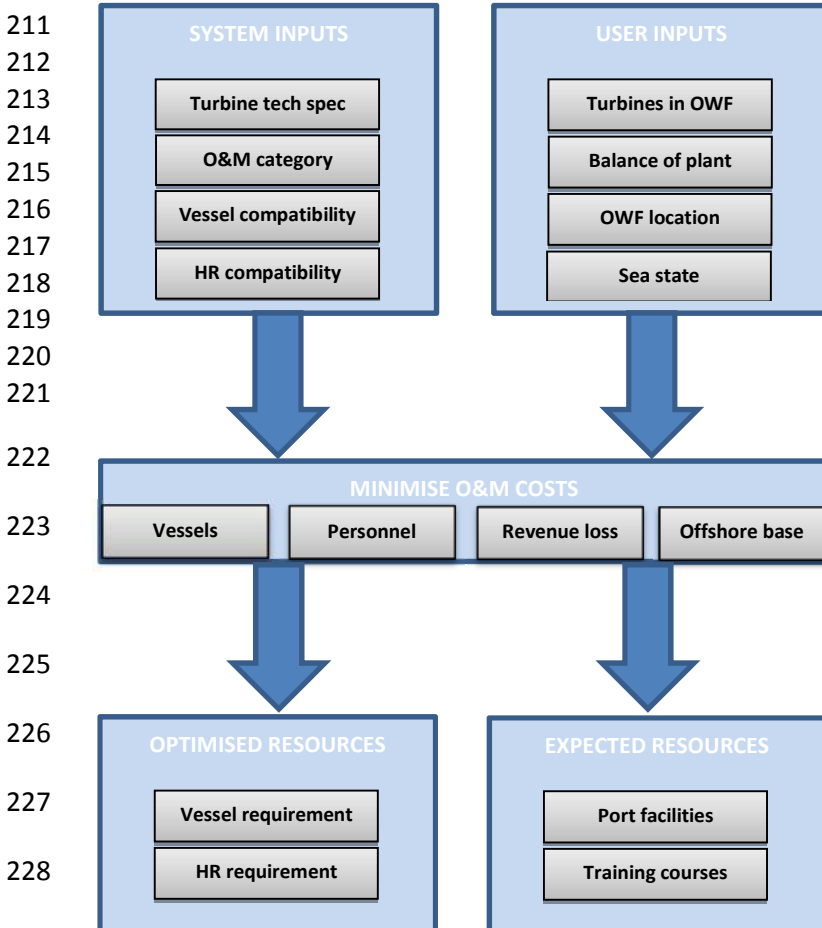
211
212
213
214
215
216
217
218
219
220
221
222
223
224
225
226
227
228

SYSTEM INPUTS

Turbine tech spec

O&M category

Vessel compatibility

HR compatibility

USER INPUTS

Turbines in OWF

Balance of plant

OWF location

Sea state

MINIMISE O&M COSTS

Vessels

Personnel

Revenue loss

Offshore base

OPTIMISED RESOURCES

Vessel requirement

HR requirement

EXPECTED RESOURCES

Port facilities

Training courses